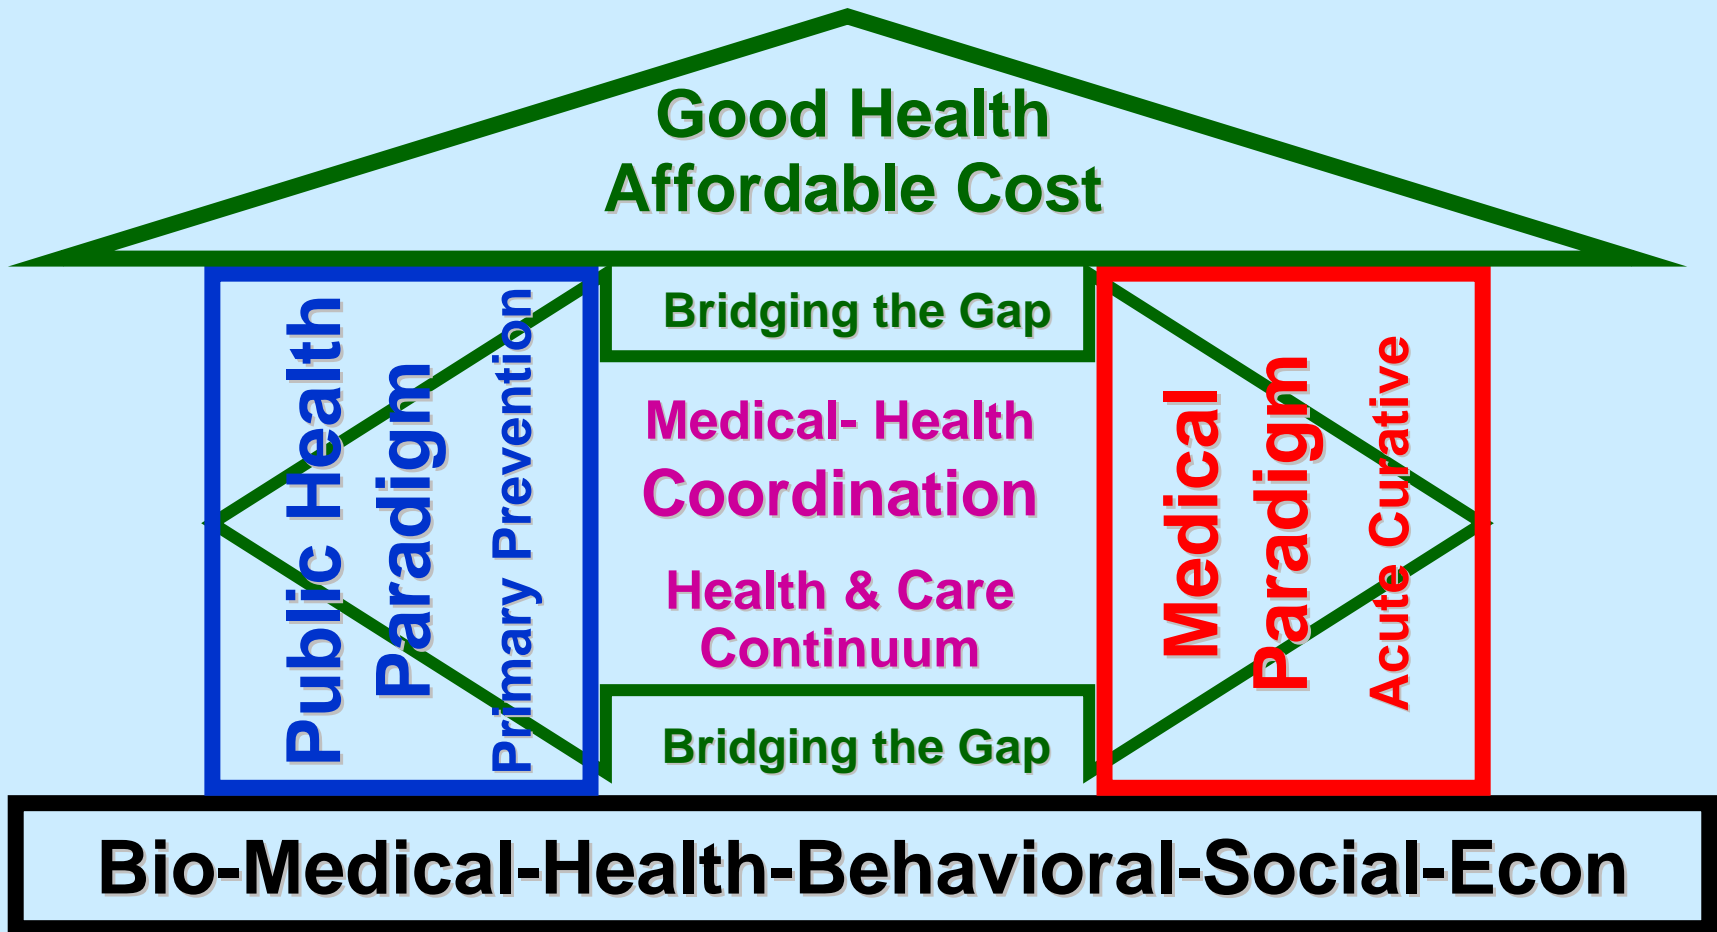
Good Health
Affordable Cost

Public Health
Paradigm
Primary Prevention

Bridging the Gap

Medical- Health
Coordination

Health & Care
Continuum

Bridging the Gap

Medical
Paradigm
Acute Curative

Bio-Medical-Health-Behavioral-Social-Econ